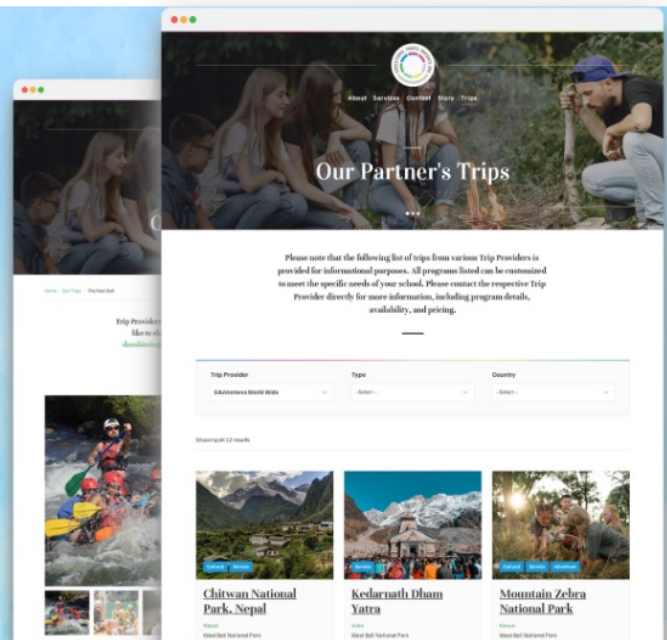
About Services Contact Story Trips

Our Partner's Trips

Please note that the following list of trips from various Trip Providers is provided for informational purposes. All programs listed can be customized to meet the specific needs of your school. Please contact the respective Trip Provider directly for more information, including program details, availability, and pricing.

Trip Provider
EduVentures World Wide

Type
- Select -

Country
- Select -

Showing all 12 results

Cultural Service
Chitwan National Park, Nepal
Nepal
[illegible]

Service
Kedarnath Dham Yatra
India
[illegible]

Cultural Service Adventure
Mountain Zebra National Park
Kenya
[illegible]

Home > Our Trips > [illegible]

Trip Provider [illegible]
like to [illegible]
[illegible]

C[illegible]